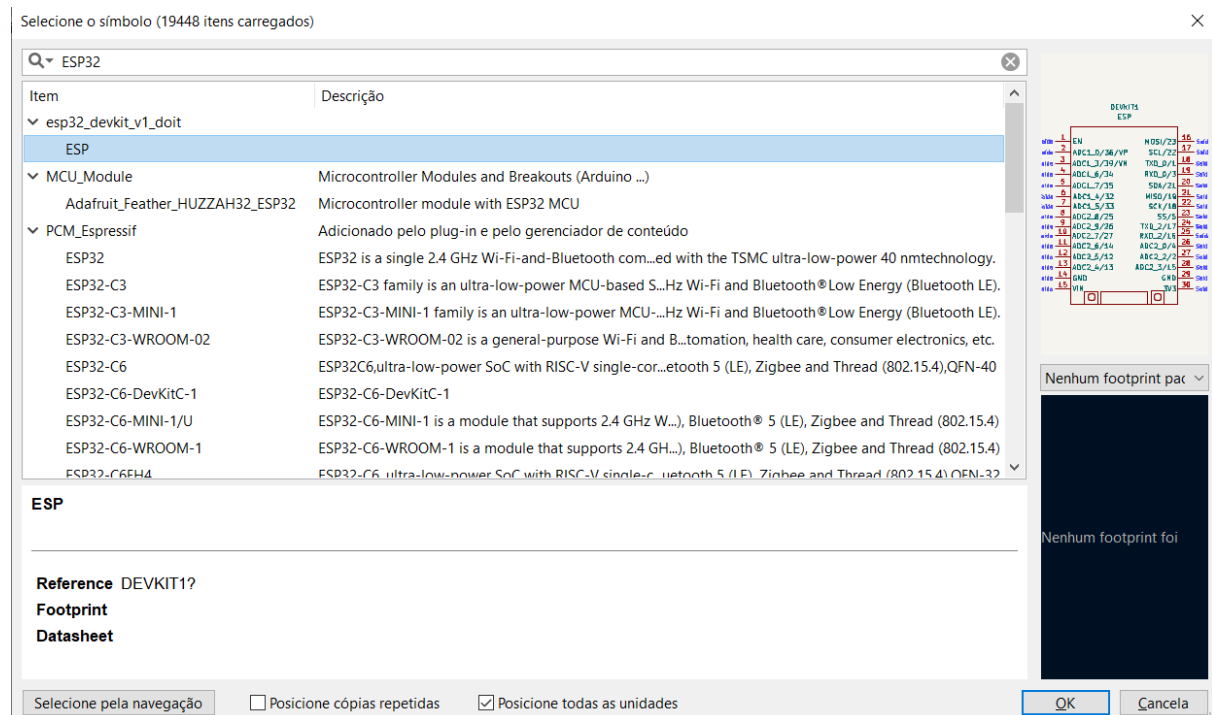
Selecione o símbolo (19448 itens carregados)

ESP32

| Item | Descrição |
|---|---|
| esp32_devkit_v1_doit | |
| ESP | |
| MCU_Module | Microcontroller Modules and Breakouts (Arduino ...) |
| Adafruit_Feather_HUZZAH32_ESP32 | Microcontroller module with ESP32 MCU |
| PCM_Espressif | Adicionado pelo plug-in e pelo gerenciador de conteúdo |
| ESP32 | ESP32 is a single 2.4 GHz Wi-Fi-and-Bluetooth com...ed with the TSMC ultra-low-power 40 nmtechnology. |
| ESP32-C3 | ESP32-C3 family is an ultra-low-power MCU-based S...Hz Wi-Fi and Bluetooth® Low Energy (Bluetooth LE). |
| ESP32-C3-MINI-1 | ESP32-C3-MINI-1 family is an ultra-low-power MCU-...Hz Wi-Fi and Bluetooth® Low Energy (Bluetooth LE). |
| ESP32-C3-WROOM-02 | ESP32-C3-WROOM-02 is a general-purpose Wi-Fi and B...tomation, health care, consumer electronics, etc. |
| ESP32-C6 | ESP32C6,ultra-low-power SoC with RISC-V single-cor...etooth 5 (LE), Zigbee and Thread (802.15.4),QFN-40 |
| ESP32-C6-DevKitC-1 | ESP32-C6-DevKitC-1 |
| ESP32-C6-MINI-1/U | ESP32-C6-MINI-1 is a module that supports 2.4 GHz W...), Bluetooth® 5 (LE), Zigbee and Thread (802.15.4) |
| ESP32-C6-WROOM-1 | ESP32-C6-WROOM-1 is a module that supports 2.4 GH...), Bluetooth® 5 (LE), Zigbee and Thread (802.15.4) |
| ESP32-C6FH4 | ESP32-C6 ultra-low-power SoC with RISC-V single-c...uetooth 5 (LE), Zigbee and Thread (802.15.4) QFN-32 |

DEVKIT1
ESP
EN MOSI/23 ADC1_0/36/VP SCL/22 ADC1_3/39/VN TXD_0/1 ADC1_6/34 RXD_0/3 ADC1_7/35 SDA/21 ADC1_4/32 MISO/19 ADC1_5/33 SCK/18 ADC2_8/25 SS/5 ADC2_9/26 TXD_2/17 ADC2_7/27 RXD_2/16 ADC2_6/14 ADC2_0/4 ADC2_5/12 ADC2_2/2 ADC2_4/13 ADC2_3/15 GND GND VIN 3V3

Nenhum footprint pac

Nenhum footprint foi

ESP

Reference DEVKIT1?
Footprint
Datasheet

Selecione pela navegação
Posicione cópias repetidas
Posicione todas as unidades
OK
Cancela